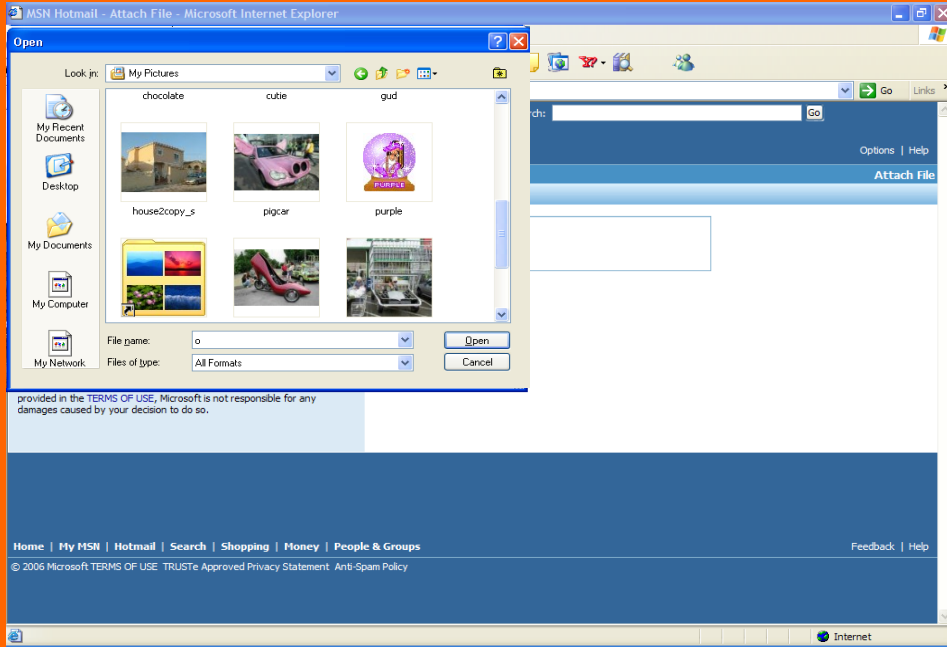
MSN Hotmail - Attach File - Microsoft Internet Explorer

Open

Look in: My Pictures

My Recent Documents
Desktop
My Documents
My Computer
My Network

chocolate
cutie
gud
house2copy_s
pigcar
purple

PURPLE

File name: o
Files of type: All Formats
Open
Cancel

Go
Links
rch:
Go
Options | Help
Attach File

provided in the TERMS OF USE, Microsoft is not responsible for any damages caused by your decision to do so.

Home | My MSN | Hotmail | Search | Shopping | Money | People & Groups
Feedback | Help
© 2006 Microsoft TERMS OF USE TRUSTe Approved Privacy Statement Anti-Spam Policy

Internet